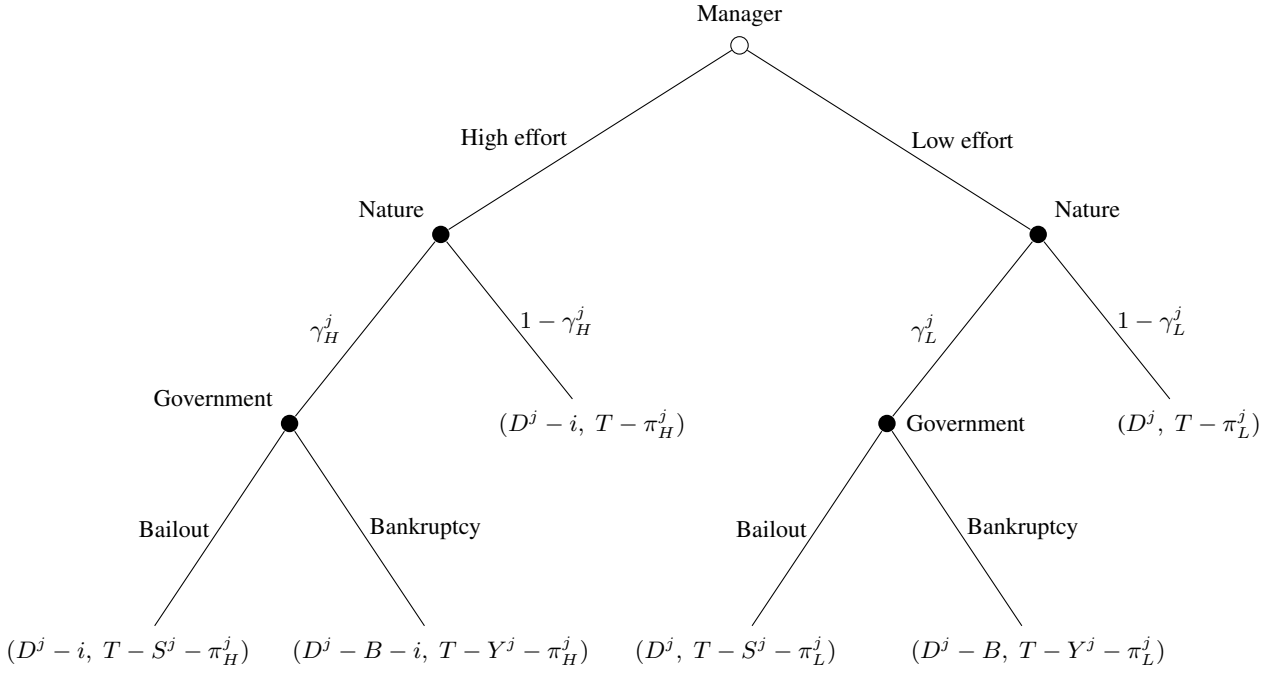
Manager

High effort

Low effort

Nature

Nature

$\gamma_H^j$

$1-\gamma_H^j$

$\gamma_L^j$

$1-\gamma_L^j$

Government

$(D^j - i,\ T - \pi_H^j)$

Government

$(D^j,\ T - \pi_L^j)$

Bailout

Bankruptcy

Bailout

Bankruptcy

$(D^j - i,\ T - S^j - \pi_H^j)$

$(D^j - B - i,\ T - Y^j - \pi_H^j)$

$(D^j,\ T - S^j - \pi_L^j)$

$(D^j - B,\ T - Y^j - \pi_L^j)$